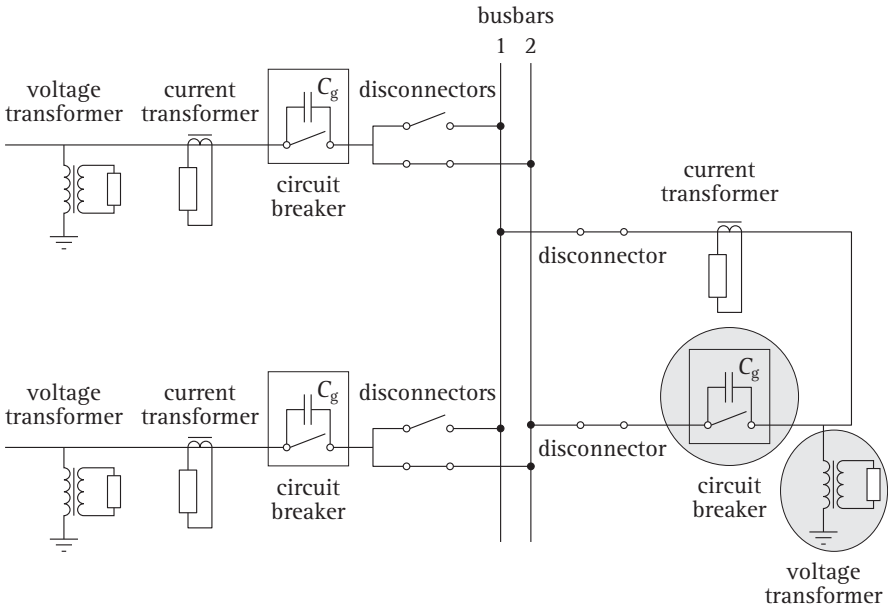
busbars
1 2

voltage transformer
current transformer
$C_g$
disconnectors
circuit breaker

current transformer
disconnector

voltage transformer
current transformer
$C_g$
disconnectors
circuit breaker

$C_g$
disconnector
circuit breaker
voltage transformer